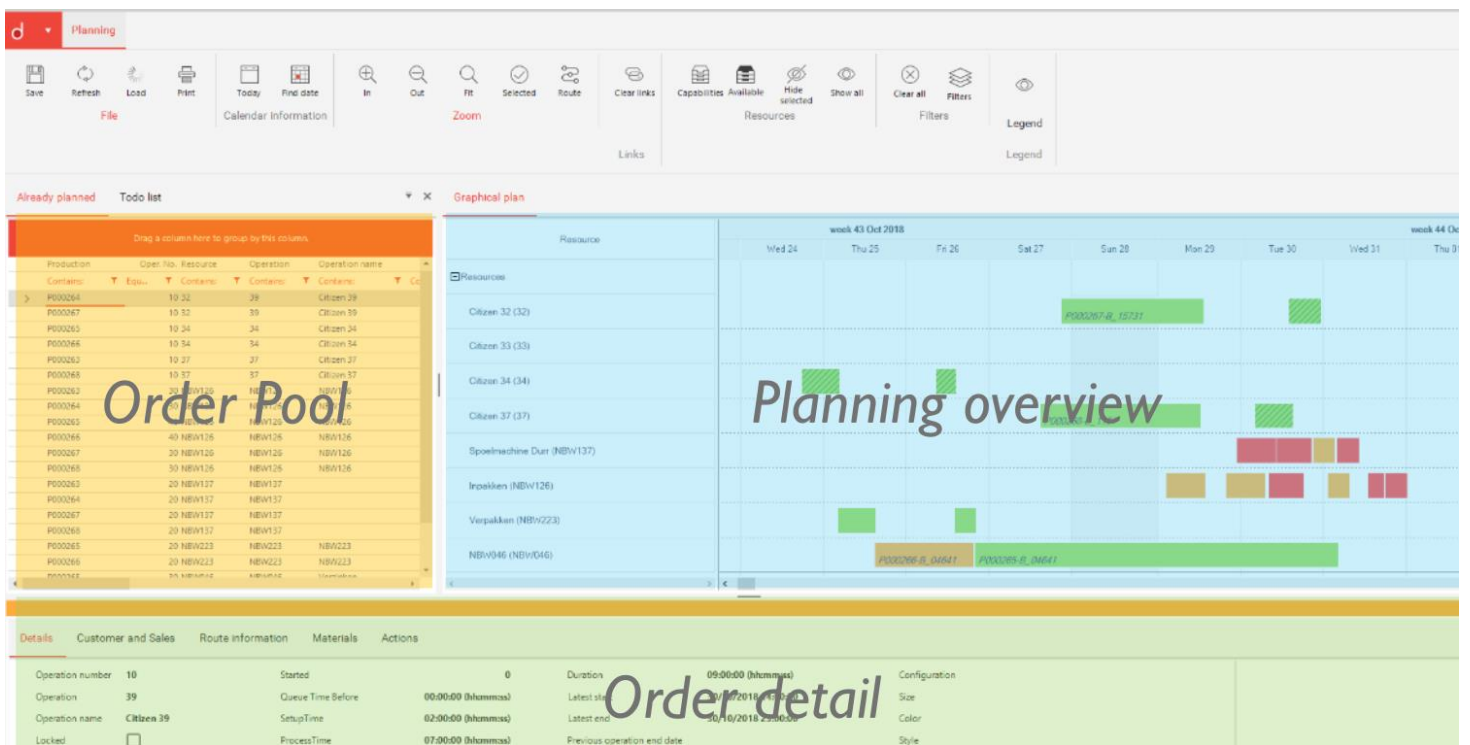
d Planning

Save Refresh Load Print
File
Today Find date
Calendar Information
In Out Fit Selected Route
Zoom
Clear links
Links
Capabilities Available Hide selected Show all
Resources
Clear all Filters
Filters
Legend
Legend

Already planned Todo list

Drag a column here to group by this column.

| Production | Oper. No. | Resource | Operation | Operation name |
|---|---|---|---|---|
| Contains | Equ... | Contains | Contains | Contains |
| P000264 | 10 | 32 | 39 | Citizen 39 |
| P000267 | 10 | 32 | 39 | Citizen 39 |
| P000265 | 10 | 34 | 34 | Citizen 34 |
| P000266 | 10 | 34 | 34 | Citizen 34 |
| P000263 | 10 | 37 | 37 | Citizen 37 |
| P000268 | 10 | 37 | 37 | Citizen 37 |
| P000263 | 20 | NBW126 | NBW126 | NBW126 |
| P000264 | 20 | NBW126 | NBW126 | NBW126 |
| P000265 | 20 | NBW126 | NBW126 | NBW126 |
| P000266 | 40 | NBW126 | NBW126 | NBW126 |
| P000267 | 20 | NBW126 | NBW126 | NBW126 |
| P000268 | 30 | NBW126 | NBW126 | NBW126 |
| P000263 | 20 | NBW137 | NBW137 | |
| P000264 | 20 | NBW137 | NBW137 | |
| P000267 | 20 | NBW137 | NBW137 | |
| P000268 | 20 | NBW137 | NBW137 | |
| P000265 | 20 | NBW223 | NBW223 | NBW223 |
| P000266 | 20 | NBW223 | NBW223 | NBW223 |

Order Pool

Graphical plan

Resource
week 43 Oct 2018 week 44 Oc
Wed 24 Thu 25 Fri 26 Sat 27 Sun 28 Mon 29 Tue 30 Wed 31 Thu 01
Resources
Citizen 32 (32)
Citizen 33 (33)
Citizen 34 (34)
Citizen 37 (37)
Spoelmachine Durr (NBW137)
Inpakken (NBW126)
Verpakken (NBW223)
NBW046 (NBW046)
P000267-B_15731
P000266-B_04641 P000265-B_04641

Planning overview

Details Customer and Sales Route information Materials Actions

Operation number 10
Operation 39
Operation name Citizen 39
Locked
Started 0
Queue Time Before 00:00:00 (hhmmss)
SetupTime 02:00:00 (hhmmss)
ProcessTime 07:00:00 (hhmmss)
Duration 09:00:00 (hhmmss)
Latest start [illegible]/2018
Latest end 30/10/2018 23:00:00
Previous operation end date
Configuration
Size
Color
Style

Order detail